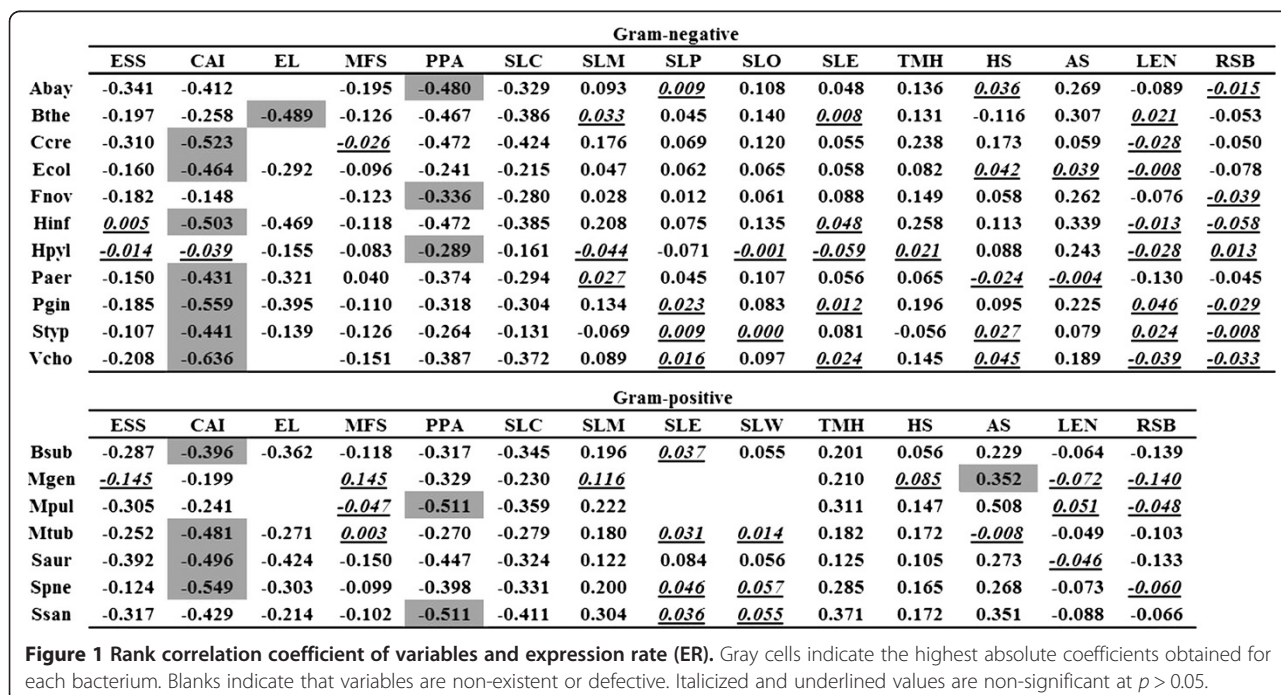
| | Gram-negative | | | | | | | | | | | | | | |
|---|---|---|---|---|---|---|---|---|---|---|---|---|---|---|---|
| | ESS | CAI | EL | MFS | PPA | SLC | SLM | SLP | SLO | SLE | TMH | HS | AS | LEN | RSB |
| Abay | -0.341 | -0.412 | | -0.195 | -0.480 | -0.329 | 0.093 | 0.009 | 0.108 | 0.048 | 0.136 | 0.036 | 0.269 | -0.089 | -0.015 |
| Bthe | -0.197 | -0.258 | -0.489 | -0.126 | -0.467 | -0.386 | 0.033 | 0.045 | 0.140 | 0.008 | 0.131 | -0.116 | 0.307 | 0.021 | -0.053 |
| Ccre | -0.310 | -0.523 | | -0.026 | -0.472 | -0.424 | 0.176 | 0.069 | 0.120 | 0.055 | 0.238 | 0.173 | 0.059 | -0.028 | -0.050 |
| Ecol | -0.160 | -0.464 | -0.292 | -0.096 | -0.241 | -0.215 | 0.047 | 0.062 | 0.065 | 0.058 | 0.082 | 0.042 | 0.039 | -0.008 | -0.078 |
| Fnov | -0.182 | -0.148 | | -0.123 | -0.336 | -0.280 | 0.028 | 0.012 | 0.061 | 0.088 | 0.149 | 0.058 | 0.262 | -0.076 | -0.039 |
| Hinf | 0.005 | -0.503 | -0.469 | -0.118 | -0.472 | -0.385 | 0.208 | 0.075 | 0.135 | 0.048 | 0.258 | 0.113 | 0.339 | -0.013 | -0.058 |
| Hpyl | -0.014 | -0.039 | -0.155 | -0.083 | -0.289 | -0.161 | -0.044 | -0.071 | -0.001 | -0.059 | 0.021 | 0.088 | 0.243 | -0.028 | 0.013 |
| Paer | -0.150 | -0.431 | -0.321 | 0.040 | -0.374 | -0.294 | 0.027 | 0.045 | 0.107 | 0.056 | 0.065 | -0.024 | -0.004 | -0.130 | -0.045 |
| Pgin | -0.185 | -0.559 | -0.395 | -0.110 | -0.318 | -0.304 | 0.134 | 0.023 | 0.083 | 0.012 | 0.196 | 0.095 | 0.225 | 0.046 | -0.029 |
| Styp | -0.107 | -0.441 | -0.139 | -0.126 | -0.264 | -0.131 | -0.069 | 0.009 | 0.000 | 0.081 | -0.056 | 0.027 | 0.079 | 0.024 | -0.008 |
| Vcho | -0.208 | -0.636 | | -0.151 | -0.387 | -0.372 | 0.089 | 0.016 | 0.097 | 0.024 | 0.145 | 0.045 | 0.189 | -0.039 | -0.033 |

| | Gram-positive | | | | | | | | | | | | | |
|---|---|---|---|---|---|---|---|---|---|---|---|---|---|---|
| | ESS | CAI | EL | MFS | PPA | SLC | SLM | SLE | SLW | TMH | HS | AS | LEN | RSB |
| Bsub | -0.287 | -0.396 | -0.362 | -0.118 | -0.317 | -0.345 | 0.196 | 0.037 | 0.055 | 0.201 | 0.056 | 0.229 | -0.064 | -0.139 |
| Mgen | -0.145 | -0.199 | | 0.145 | -0.329 | -0.230 | 0.116 | | | 0.210 | 0.085 | 0.352 | -0.072 | -0.140 |
| Mpul | -0.305 | -0.241 | | -0.047 | -0.511 | -0.359 | 0.222 | | | 0.311 | 0.147 | 0.508 | 0.051 | -0.048 |
| Mtub | -0.252 | -0.481 | -0.271 | 0.003 | -0.270 | -0.279 | 0.180 | 0.031 | 0.014 | 0.182 | 0.172 | -0.008 | -0.049 | -0.103 |
| Saur | -0.392 | -0.496 | -0.424 | -0.150 | -0.447 | -0.324 | 0.122 | 0.084 | 0.056 | 0.125 | 0.105 | 0.273 | -0.046 | -0.133 |
| Spne | -0.124 | -0.549 | -0.303 | -0.099 | -0.398 | -0.331 | 0.200 | 0.046 | 0.057 | 0.285 | 0.165 | 0.268 | -0.073 | -0.060 |
| Ssan | -0.317 | -0.429 | -0.214 | -0.102 | -0.511 | -0.411 | 0.304 | 0.036 | 0.055 | 0.371 | 0.172 | 0.351 | -0.088 | -0.066 |

**Figure 1 Rank correlation coefficient of variables and expression rate (ER).** Gray cells indicate the highest absolute coefficients obtained for each bacterium. Blanks indicate that variables are non-existent or defective. Italicized and underlined values are non-significant at $p > 0.05$.